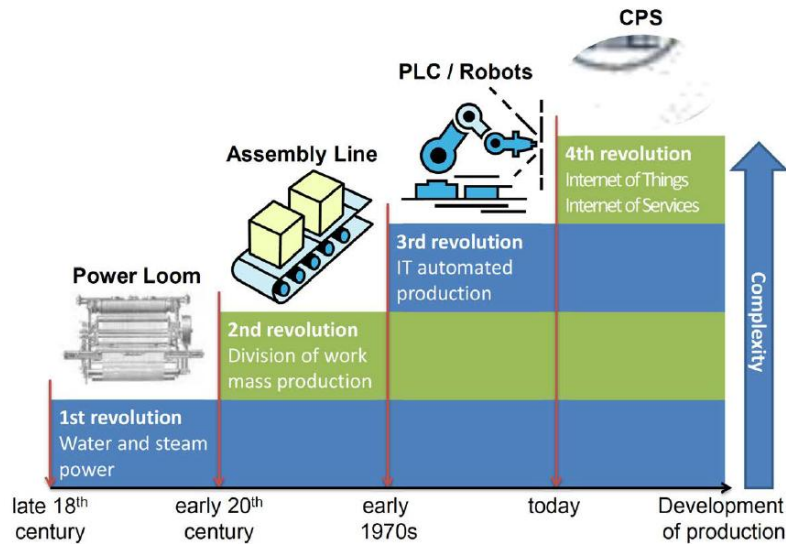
CPS

PLC / Robots

Assembly Line

4th revolution
Internet of Things
Internet of Services

3rd revolution
IT automated production

Power Loom

2nd revolution
Division of work
mass production

1st revolution
Water and steam power

Complexity

late 18$^{th}$ century

early 20$^{th}$ century

early 1970s

today

Development of production